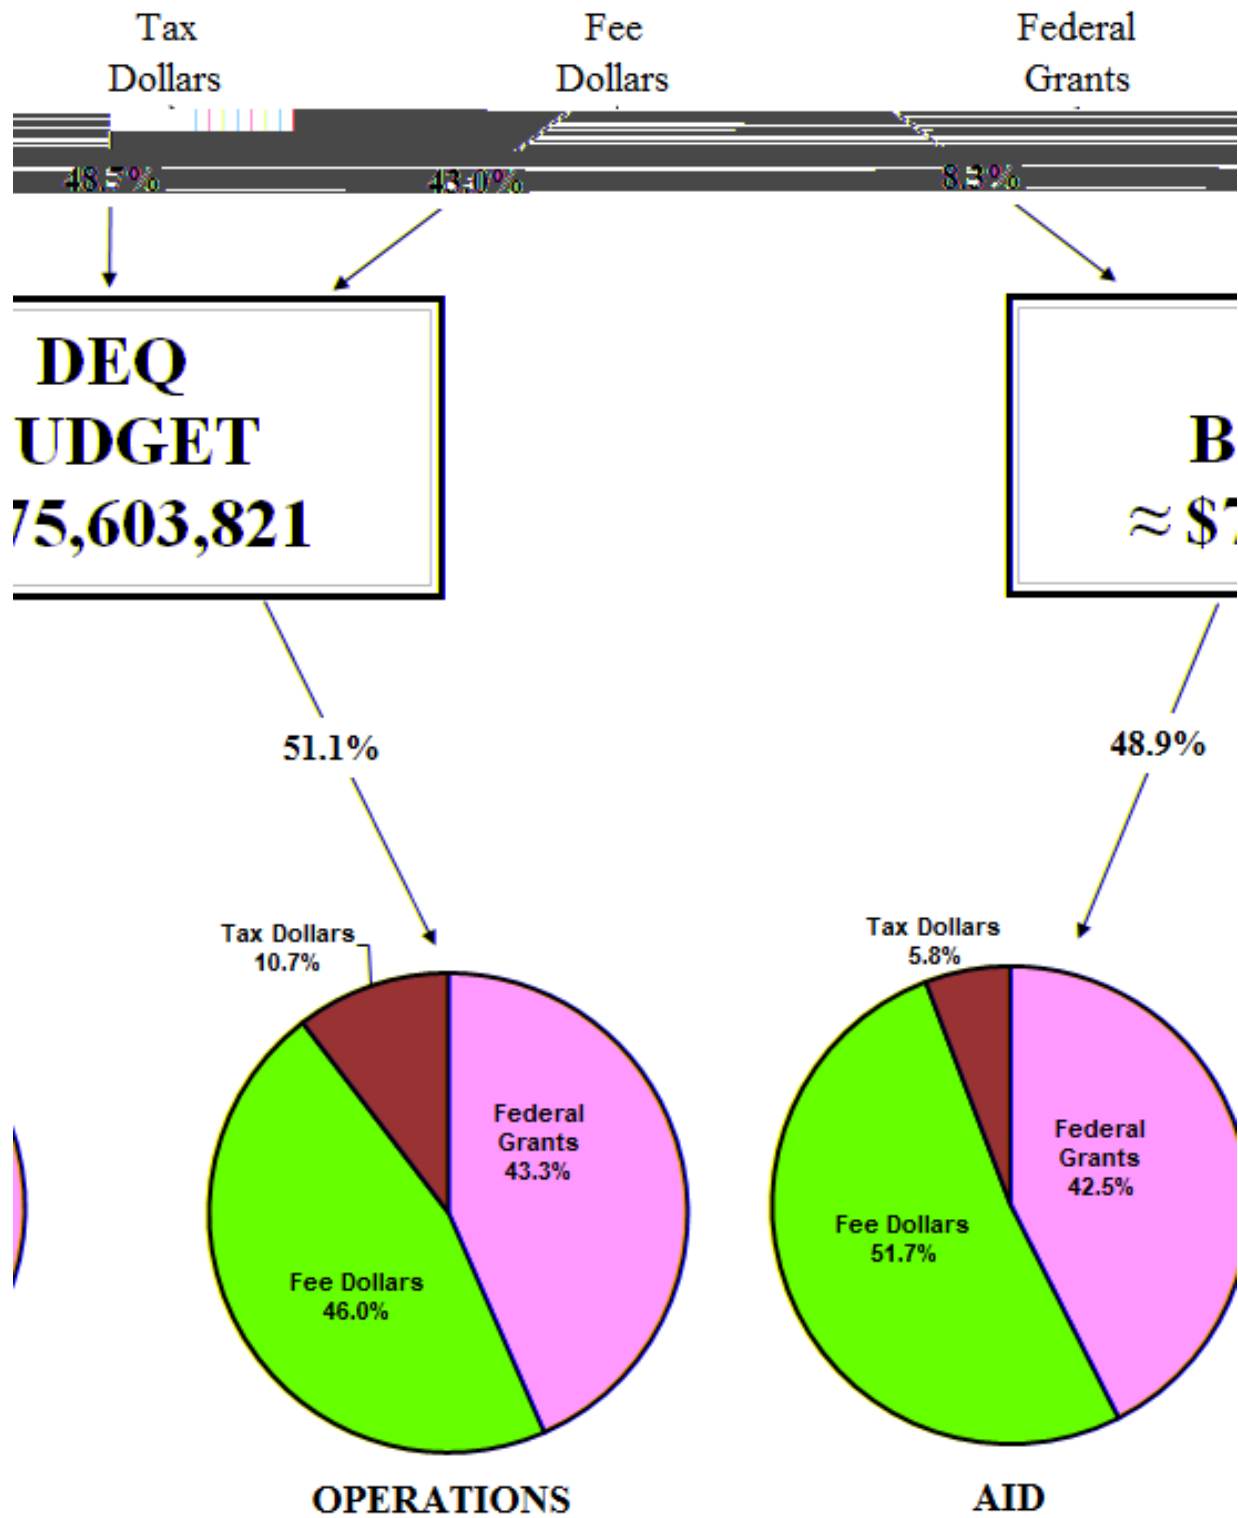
Tax Dollars

Fee Dollars

Federal Grants

48.5%

43.0%

8.3%

DEQ
UDGET
75,603,821

B
≈ $7

51.1%

48.9%

Tax Dollars
10.7%

Federal Grants
43.3%

Fee Dollars
46.0%

OPERATIONS

Tax Dollars
5.8%

Federal Grants
42.5%

Fee Dollars
51.7%

AID